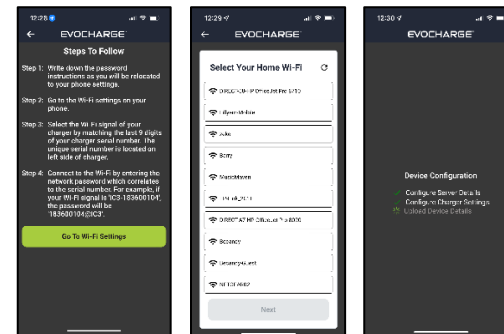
12:28

EVOCHARGE

Steps To Follow

Step 1: Write down the password instructions as you will be relocated to your phone settings.

Step 2: Go to the Wi-Fi settings on your phone.

Step 3: Select the Wi-Fi signal of your charger by matching the last 9 digits of your charger serial number. The unique serial number is located on left side of charger.

Step 4: Connect to the Wi-Fi by entering the network password which correlates to the serial number. For example, if your Wi-Fi signal is 'IC3-183600104', the password will be '183600104@IC3'.

Go To Wi-Fi Settings

12:29

EVOCHARGE

Select Your Home Wi-Fi

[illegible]

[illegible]

Aiko

Barry

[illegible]

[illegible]

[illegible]

Sooney

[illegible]

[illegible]

Next

12:30

EVOCHARGE

Device Configuration

Configure Server Details

Configure Charger Settings

Upload Device Details